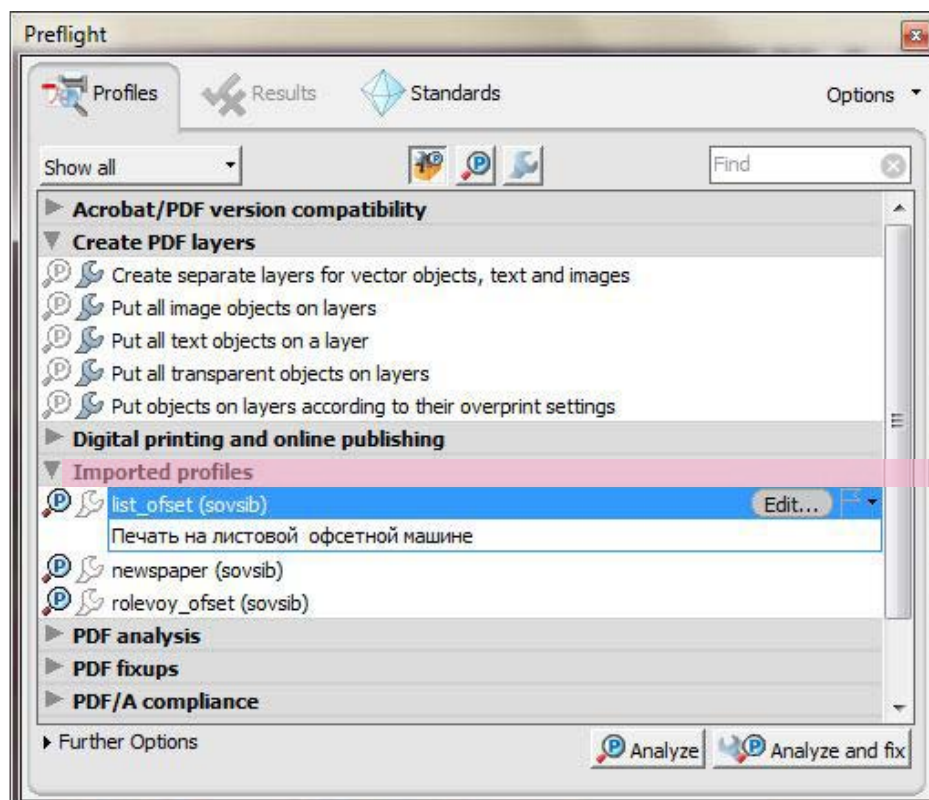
Preflight

Profiles
Results
Standards
Options

Show all
Find

Acrobat/PDF version compatibility
Create PDF layers
Create separate layers for vector objects, text and images
Put all image objects on layers
Put all text objects on a layer
Put all transparent objects on layers
Put objects on layers according to their overprint settings
Digital printing and online publishing
Imported profiles
list_ofset (sovsib)
Edit...
Печать на листовой офсетной машине
newspaper (sovsib)
rolevoy_ofset (sovsib)
PDF analysis
PDF fixups
PDF/A compliance

Further Options
Analyze
Analyze and fix